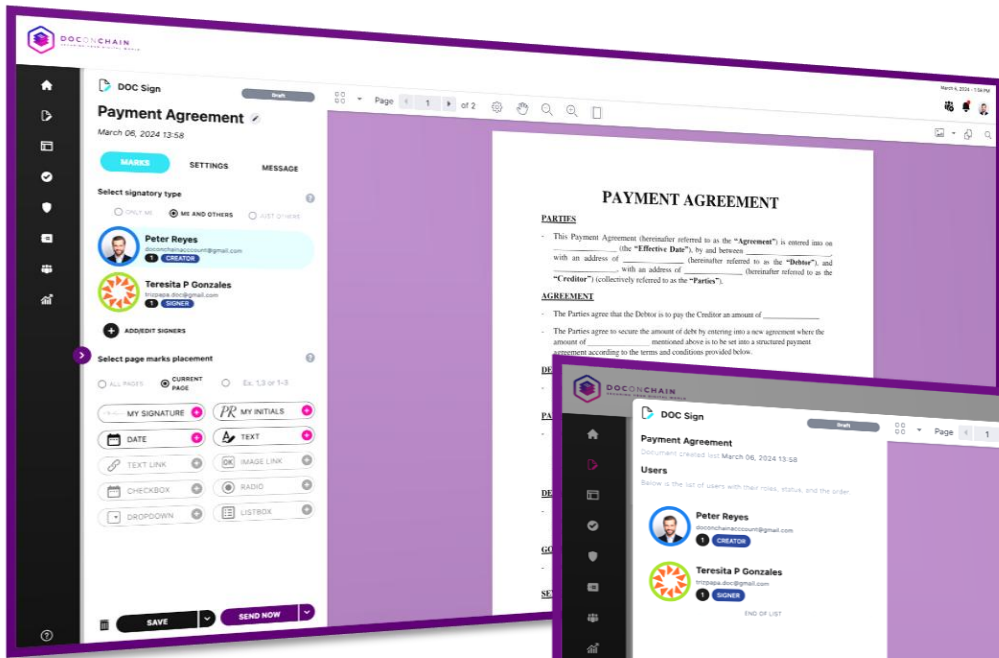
DOCONCHAIN
SECURING YOUR DIGITAL WORLD

DOC Sign
Draft
Payment Agreement
March 06, 2024 13:58

Page 1 of 2

March 6, 2024 - 1:58 PM

MARKS SETTINGS MESSAGE

Select signatory type
ONLY ME ME AND OTHERS JUST OTHERS

Peter Reyes
doconchainaccount@gmail.com
1 CREATOR

Teresita P Gonzales
trizpapa.doc@gmail.com
1 SIGNER

ADD/EDIT SIGNERS

Select page marks placement
ALL PAGES CURRENT PAGE Ex. 1,3 or 1-3

MY SIGNATURE
PR MY INITIALS
DATE
TEXT
TEXT LINK
IMAGE LINK
CHECKBOX
RADIO
DROPDOWN
LISTBOX

SAVE
SEND NOW

PAYMENT AGREEMENT

PARTIES

- This Payment Agreement (hereinafter referred to as the **"Agreement"**) is entered into on ______________ (the **"Effective Date"**), by and between ______________, with an address of ______________ (hereinafter referred to as the **"Debtor"**), and ______________, with an address of ______________ (hereinafter referred to as the **"Creditor"**) (collectively referred to as the **"Parties"**).

AGREEMENT

- The Parties agree that the Debtor is to pay the Creditor an amount of ______________

- The Parties agree to secure the amount of debt by entering into a new agreement where the amount of ______________ mentioned above is to be set into a structured payment agreement according to the terms and conditions provided below.

DE
PA
DE
GO
SE

DOCONCHAIN
SECURING YOUR DIGITAL WORLD

DOC Sign
Draft
Page 1

Payment Agreement
Document created last March 06, 2024 13:58

Users
Below is the list of users with their roles, status, and the order

Peter Reyes
doconchainaccount@gmail.com
1 CREATOR

Teresita P Gonzales
trizpapa.doc@gmail.com
1 SIGNER

END OF LIST